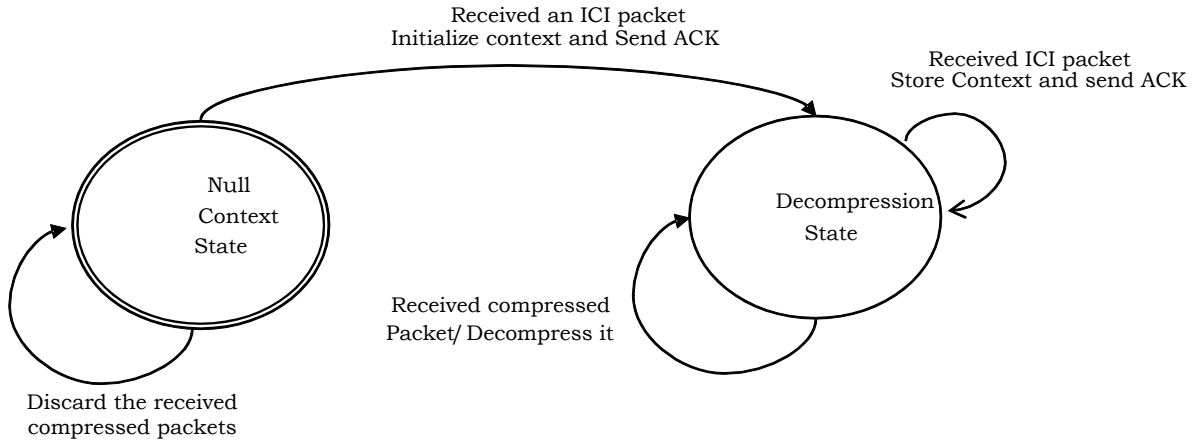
Received an ICI packet
Initialize context and Send ACK

Received ICI packet
Store Context and send ACK

Null
Context
State

Decompression
State

Received compressed
Packet/ Decompress it

Discard the received
compressed packets